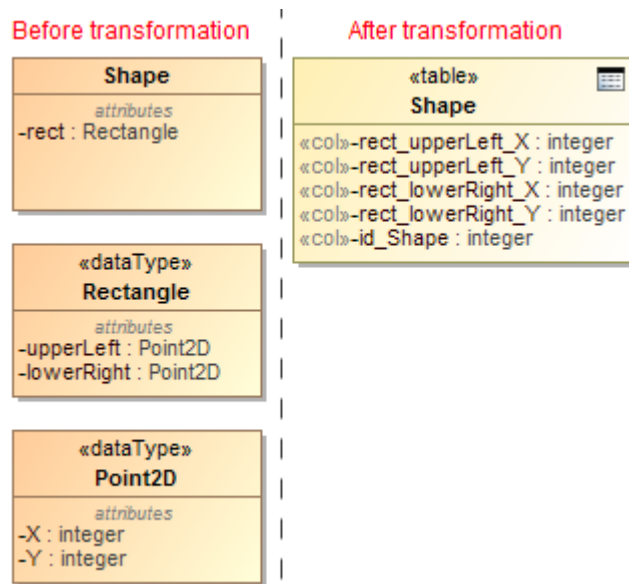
Before transformation

Shape
attributes
-rect : Rectangle

«dataType»
Rectangle
attributes
-upperLeft : Point2D
-lowerRight : Point2D

«dataType»
Point2D
attributes
-X : integer
-Y : integer

After transformation

«table»
Shape
«col»-rect_upperLeft_X : integer
«col»-rect_upperLeft_Y : integer
«col»-rect_lowerRight_X : integer
«col»-rect_lowerRight_Y : integer
«col»-id_Shape : integer